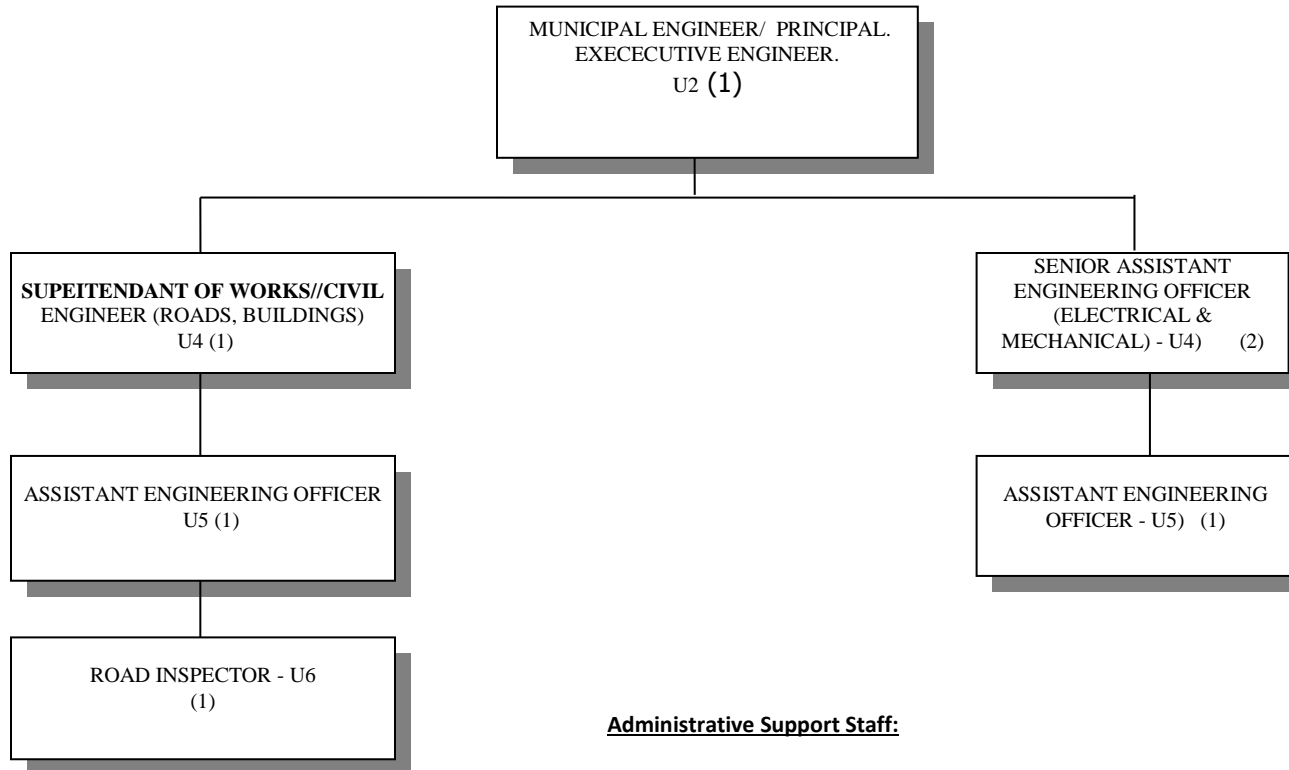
MUNICIPAL ENGINEER/ PRINCIPAL. EXECECUTIVE ENGINEER. U2 (1)

SUPEITENDANT OF WORKS//CIVIL ENGINEER (ROADS, BUILDINGS) U4 (1)

SENIOR ASSISTANT ENGINEERING OFFICER (ELECTRICAL & MECHANICAL) - U4) (2)

ASSISTANT ENGINEERING OFFICER U5 (1)

ASSISTANT ENGINEERING OFFICER - U5) (1)

ROAD INSPECTOR - U6 (1)

Administrative Support Staff: